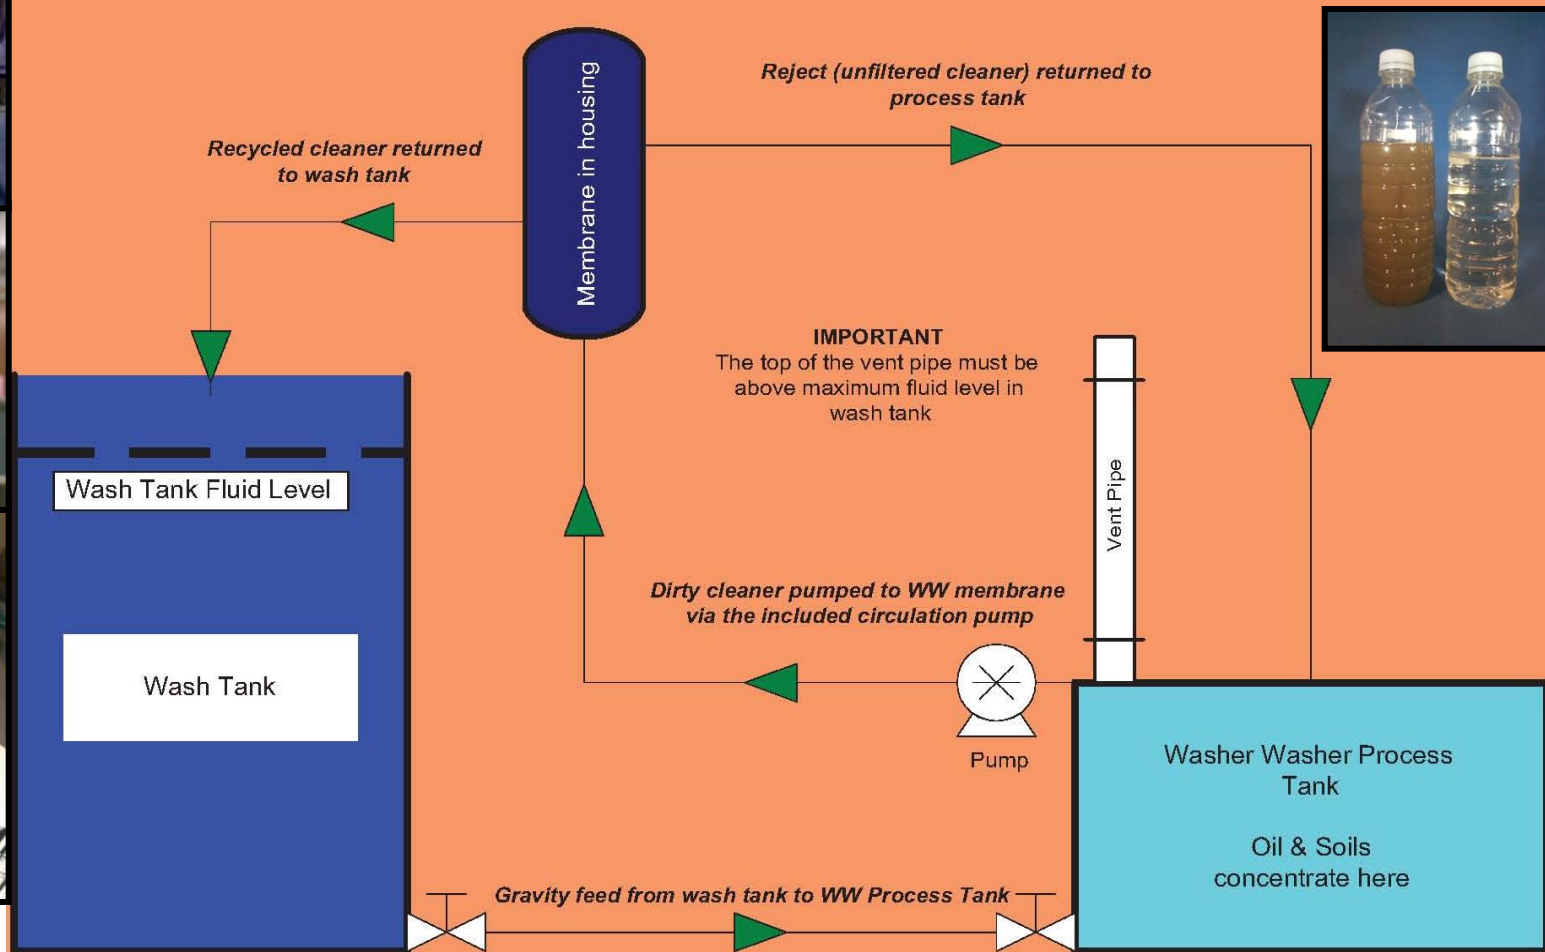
Membrane in housing

Reject (unfiltered cleaner) returned to process tank

Recycled cleaner returned to wash tank

IMPORTANT
The top of the vent pipe must be above maximum fluid level in wash tank

Wash Tank Fluid Level

Vent Pipe

Dirty cleaner pumped to WW membrane via the included circulation pump

Wash Tank

Pump

Washer Washer Process Tank

Oil & Soils concentrate here

Gravity feed from wash tank to WW Process Tank